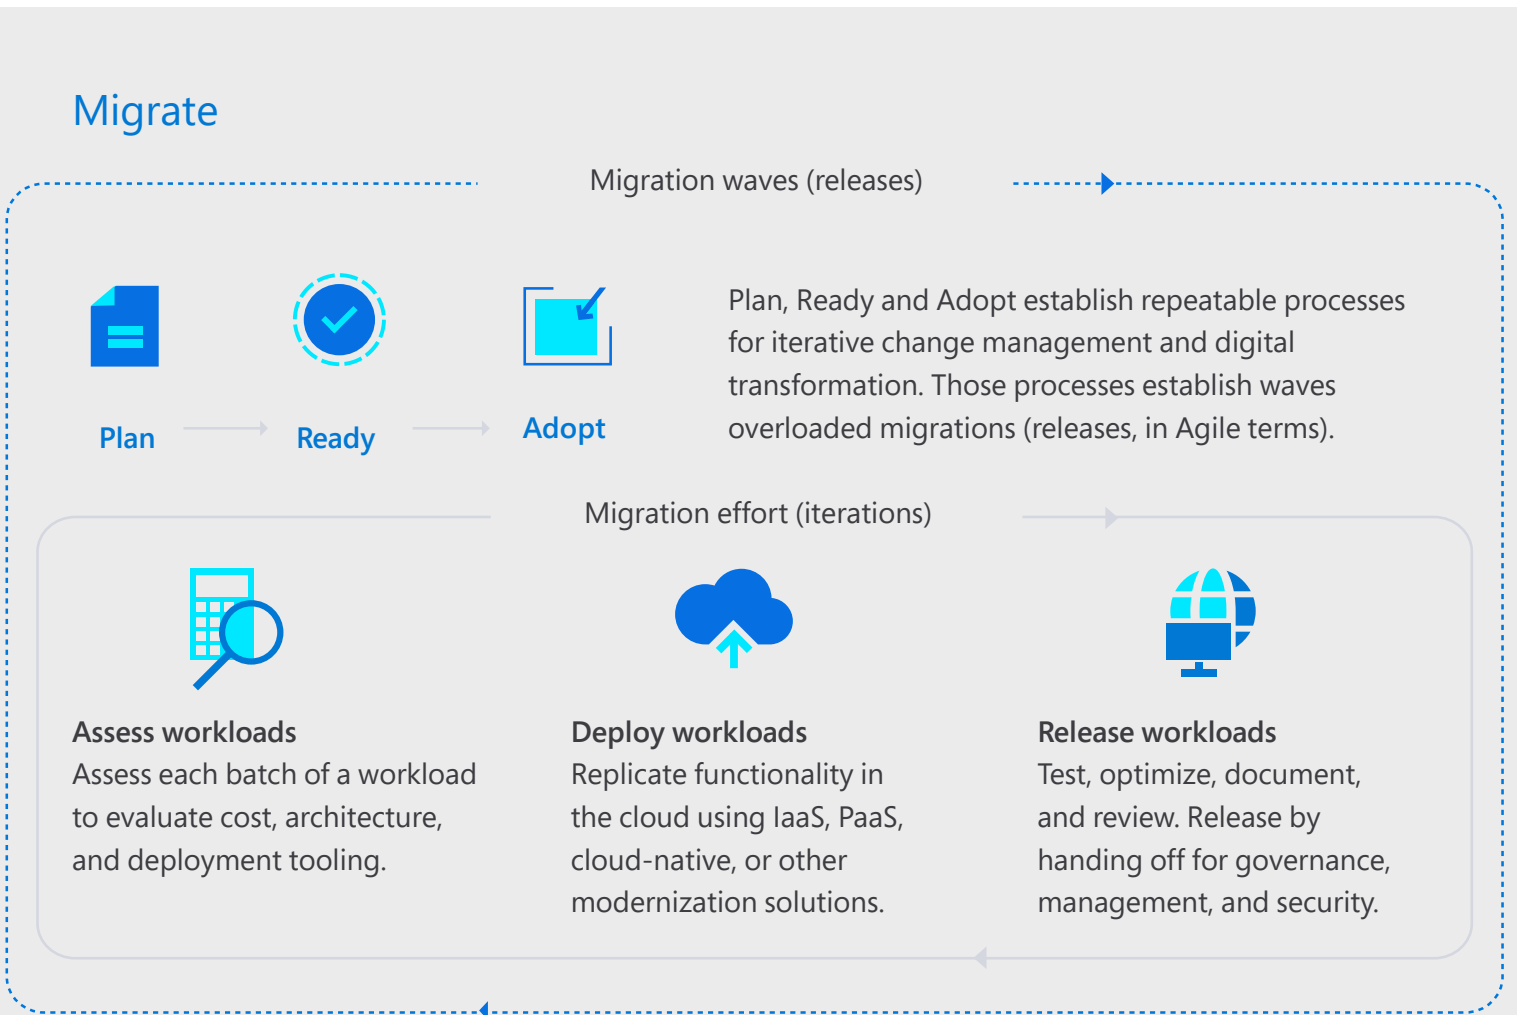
Migrate

Migration waves (releases)

Plan

Ready

Adopt

Plan, Ready and Adopt establish repeatable processes for iterative change management and digital transformation. Those processes establish waves overloaded migrations (releases, in Agile terms).

Migration effort (iterations)

Assess workloads
Assess each batch of a workload to evaluate cost, architecture, and deployment tooling.

Deploy workloads
Replicate functionality in the cloud using IaaS, PaaS, cloud-native, or other modernization solutions.

Release workloads
Test, optimize, document, and review. Release by handing off for governance, management, and security.